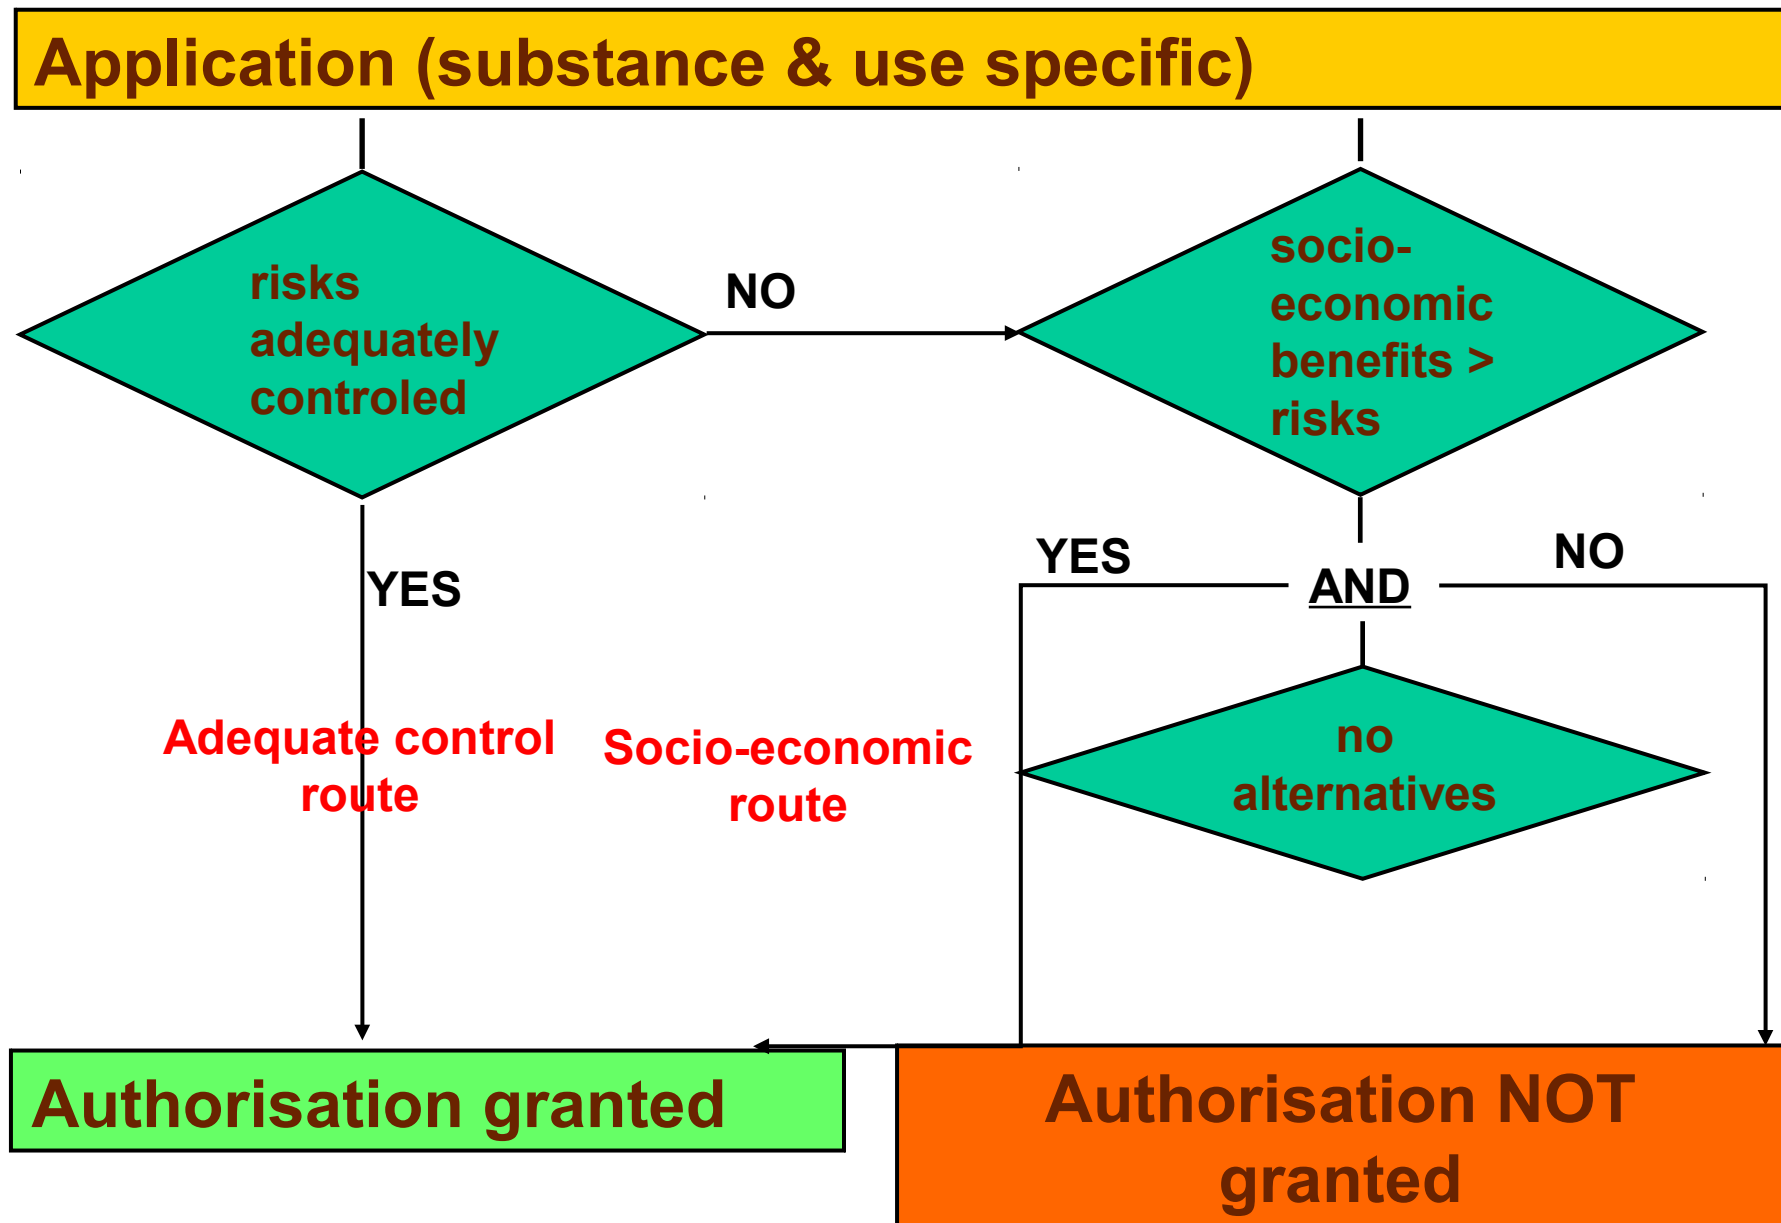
Application (substance & use specific)

risks adequately controled

NO

socio-economic benefits > risks

YES

YES

AND

NO

no alternatives

Adequate control route

Socio-economic route

Authorisation granted

Authorisation NOT granted